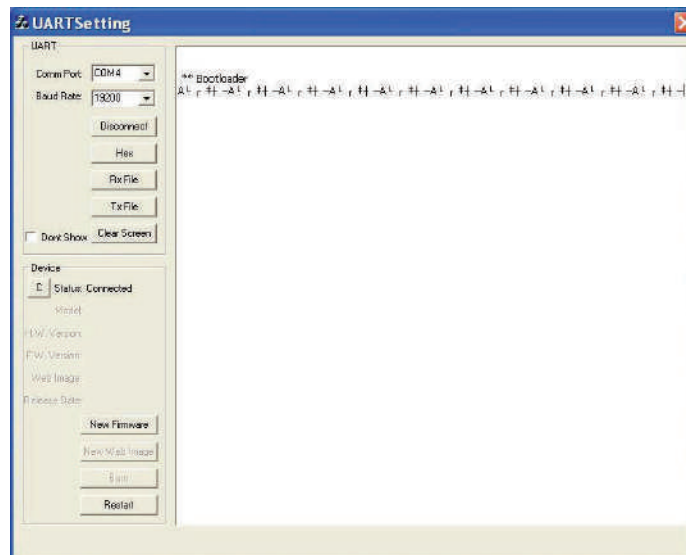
UARTSetting

UART
Comm Port COM4
Baud Rate 19200
Disconnect
Hex
Rx File
Tx File
Dont Show Clear Screen

Device
C Status: Connected
Model
H.W. Version
F.W. Version
Web Image
Release Date
New Firmware
New Web Image
Exit
Restart

** Bootloader
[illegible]